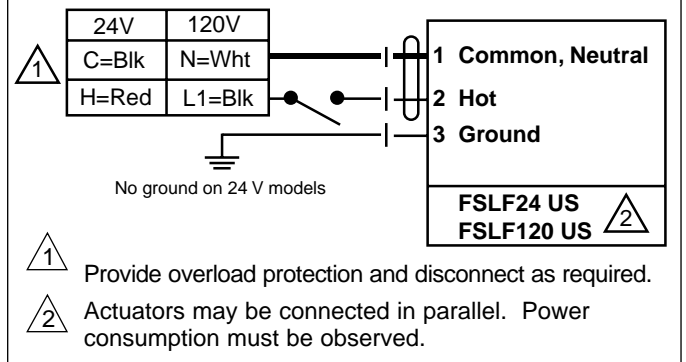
1

| 24V | 120V |
|---|---|
| C=Blk | N=Wht |
| H=Red | L1=Blk |

1 Common, Neutral
2 Hot
3 Ground

No ground on 24 V models

FSLF24 US
FSLF120 US 2

1 Provide overload protection and disconnect as required.

2 Actuators may be connected in parallel. Power consumption must be observed.